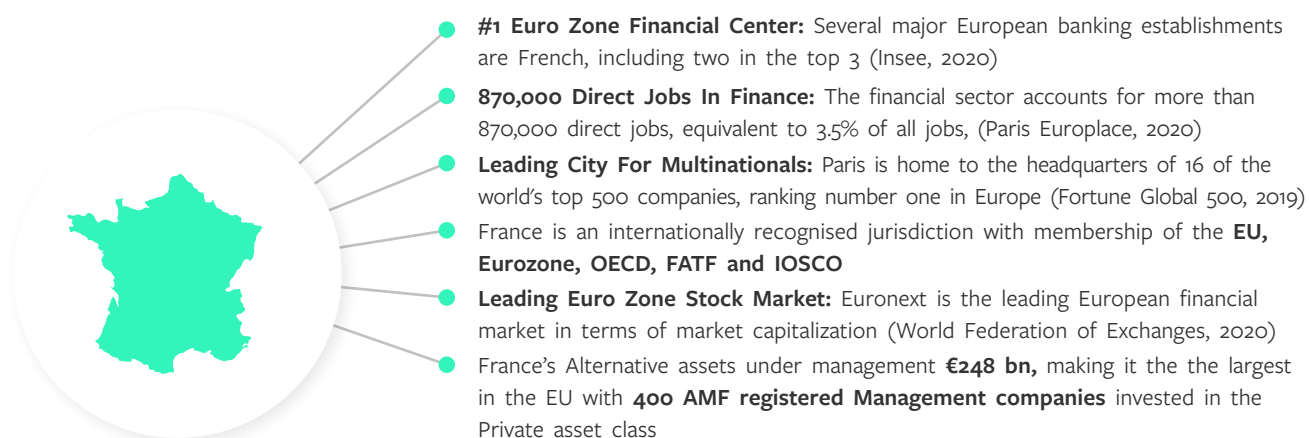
**#1 Euro Zone Financial Center:** Several major European banking establishments are French, including two in the top 3 (Insee, 2020)

**870,000 Direct Jobs In Finance:** The financial sector accounts for more than 870,000 direct jobs, equivalent to 3.5% of all jobs, (Paris Europlace, 2020)

**Leading City For Multinationals:** Paris is home to the headquarters of 16 of the world's top 500 companies, ranking number one in Europe (Fortune Global 500, 2019)

France is an internationally recognised jurisdiction with membership of the **EU, Eurozone, OECD, FATF and IOSCO**

**Leading Euro Zone Stock Market:** Euronext is the leading European financial market in terms of market capitalization (World Federation of Exchanges, 2020)

France's Alternative assets under management **€248 bn,** making it the the largest in the EU with **400 AMF registered Management companies** invested in the Private asset class